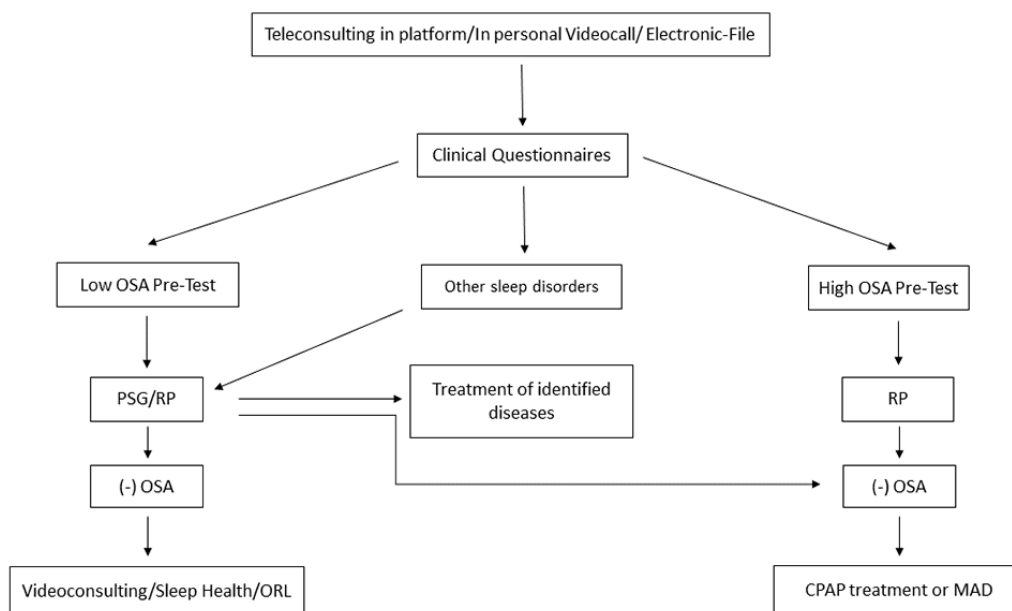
Teleconsulting in platform/In personal Videocall/ Electronic-File

Clinical Questionnaires

Low OSA Pre-Test

Other sleep disorders

High OSA Pre-Test

PSG/RP

Treatment of identified diseases

RP

(-) OSA

(-) OSA

Videoconsulting/Sleep Health/ORL

CPAP treatment or MAD